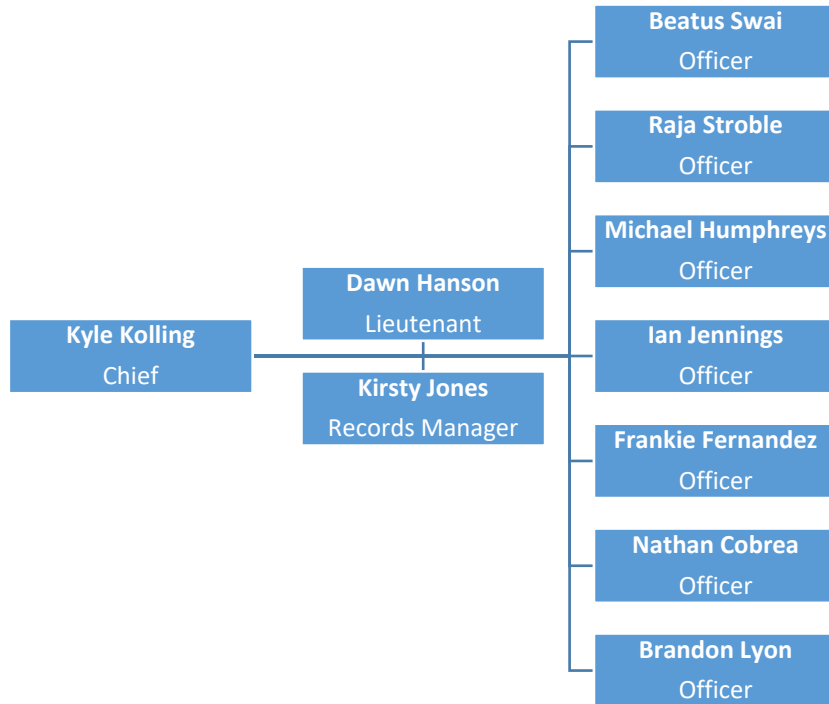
Kyle Kolling
Chief

Dawn Hanson
Lieutenant

Kirsty Jones
Records Manager

Beatus Swai
Officer

Raja Stroble
Officer

Michael Humphreys
Officer

Ian Jennings
Officer

Frankie Fernandez
Officer

Nathan Cobrea
Officer

Brandon Lyon
Officer